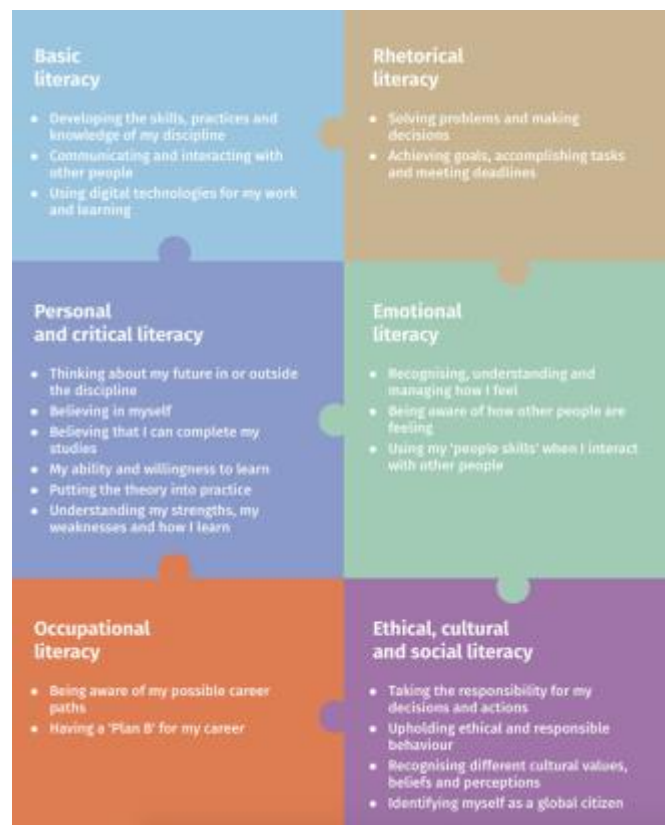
Basic literacy

- Developing the skills, practices and knowledge of my discipline
- Communicating and interacting with other people
- Using digital technologies for my work and learning

Rhetorical literacy

- Solving problems and making decisions
- Achieving goals, accomplishing tasks and meeting deadlines

Personal and critical literacy

- Thinking about my future in or outside the discipline
- Believing in myself
- Believing that I can complete my studies
- My ability and willingness to learn
- Putting the theory into practice
- Understanding my strengths, my weaknesses and how I learn

Emotional literacy

- Recognising, understanding and managing how I feel
- Being aware of how other people are feeling
- Using my 'people skills' when I interact with other people

Occupational literacy

- Being aware of my possible career paths
- Having a 'Plan B' for my career

Ethical, cultural and social literacy

- Taking the responsibility for my decisions and actions
- Upholding ethical and responsible behaviour
- Recognising different cultural values, beliefs and perceptions
- Identifying myself as a global citizen